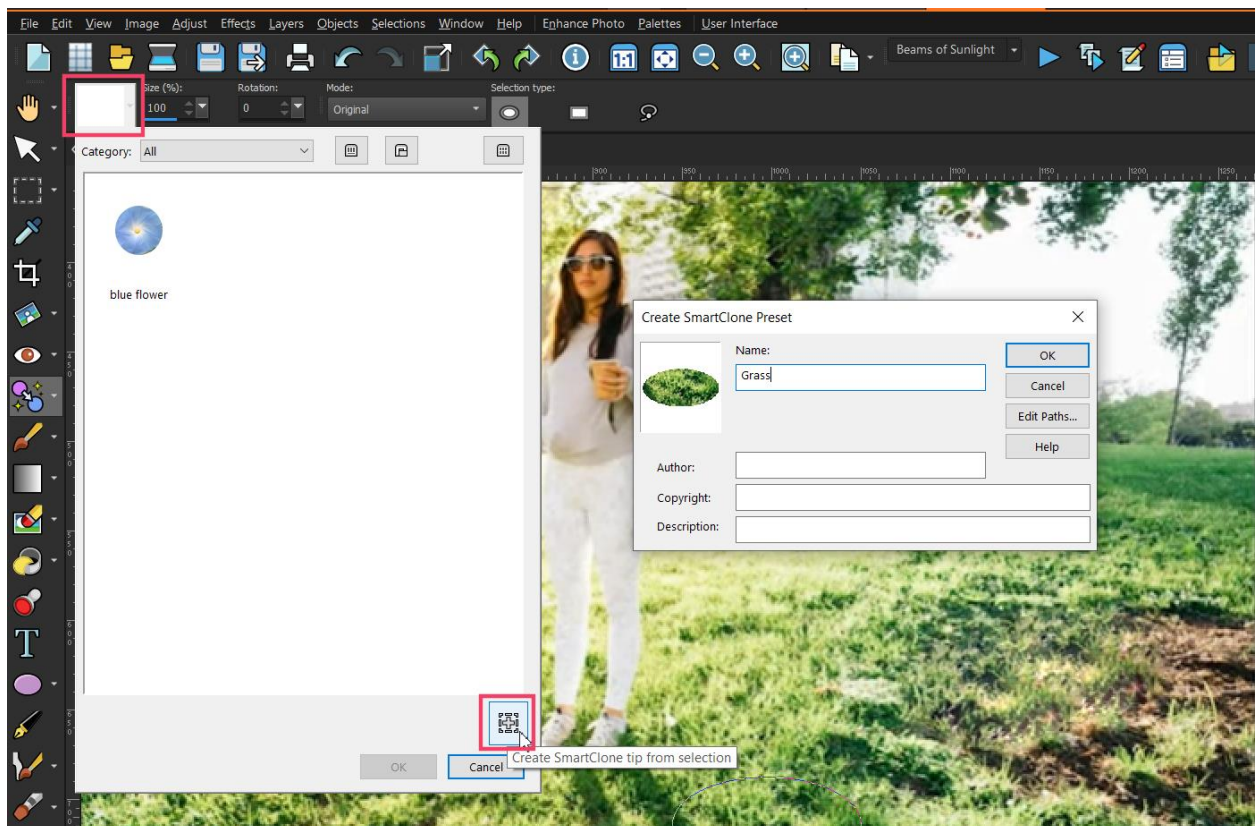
File Edit View Image Adjust Effects Layers Objects Selections Window Help Enhance Photo Palettes User Interface

Beams of Sunlight

Size (%): 100
Rotation: 0
Mode: Original
Selection type:

Category: All

blue flower

900 950 1000 1050 1100 1150 1200 1250

Create SmartClone Preset

Name:
Grass

OK
Cancel
Edit Paths...
Help

Author:
Copyright:
Description:

OK
Cancel

Create SmartClone tip from selection